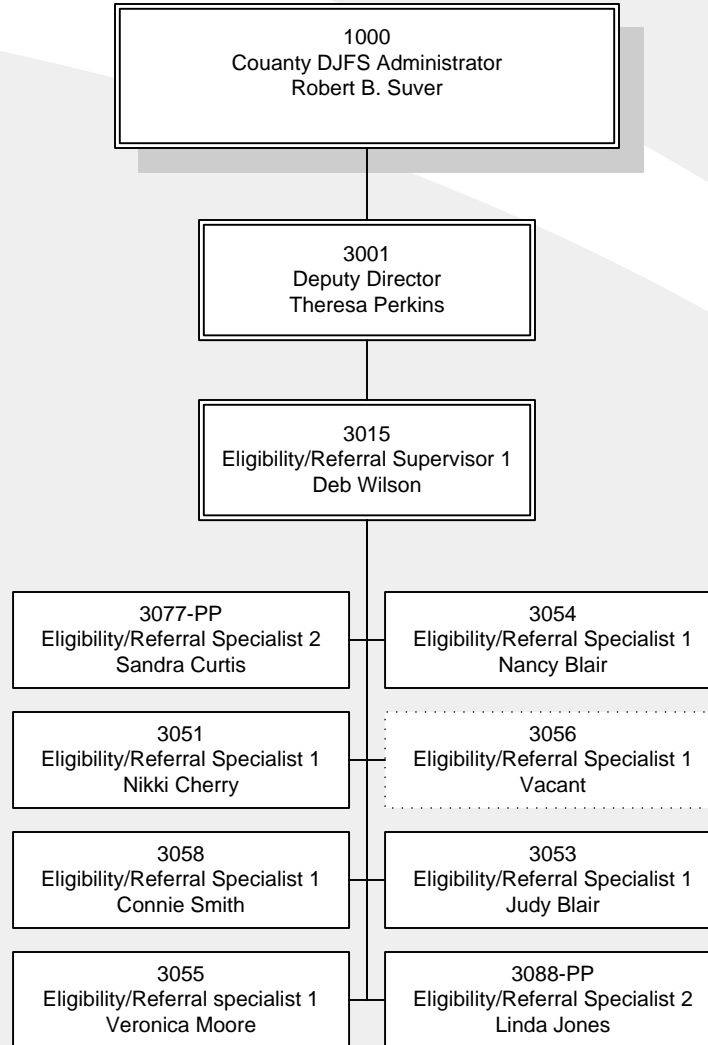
1000
Couanty DJFS Administrator
Robert B. Suver

3001
Deputy Director
Theresa Perkins

3015
Eligibility/Referral Supervisor 1
Deb Wilson

3077-PP
Eligibility/Referral Specialist 2
Sandra Curtis

3054
Eligibility/Referral Specialist 1
Nancy Blair

3051
Eligibility/Referral Specialist 1
Nikki Cherry

3056
Eligibility/Referral Specialist 1
Vacant

3058
Eligibility/Referral Specialist 1
Connie Smith

3053
Eligibility/Referral Specialist 1
Judy Blair

3055
Eligibility/Referral specialist 1
Veronica Moore

3088-PP
Eligibility/Referral Specialist 2
Linda Jones